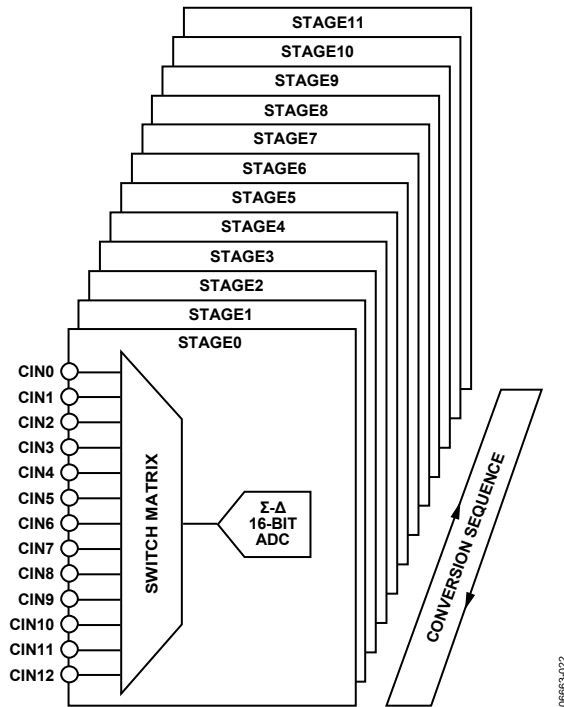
STAGE11
STAGE10
STAGE9
STAGE8
STAGE7
STAGE6
STAGE5
STAGE4
STAGE3
STAGE2
STAGE1
STAGE0

CIN0
CIN1
CIN2
CIN3
CIN4
CIN5
CIN6
CIN7
CIN8
CIN9
CIN10
CIN11
CIN12

SWITCH MATRIX

Σ-Δ
16-BIT
ADC

CONVERSION SEQUENCE

06663-022